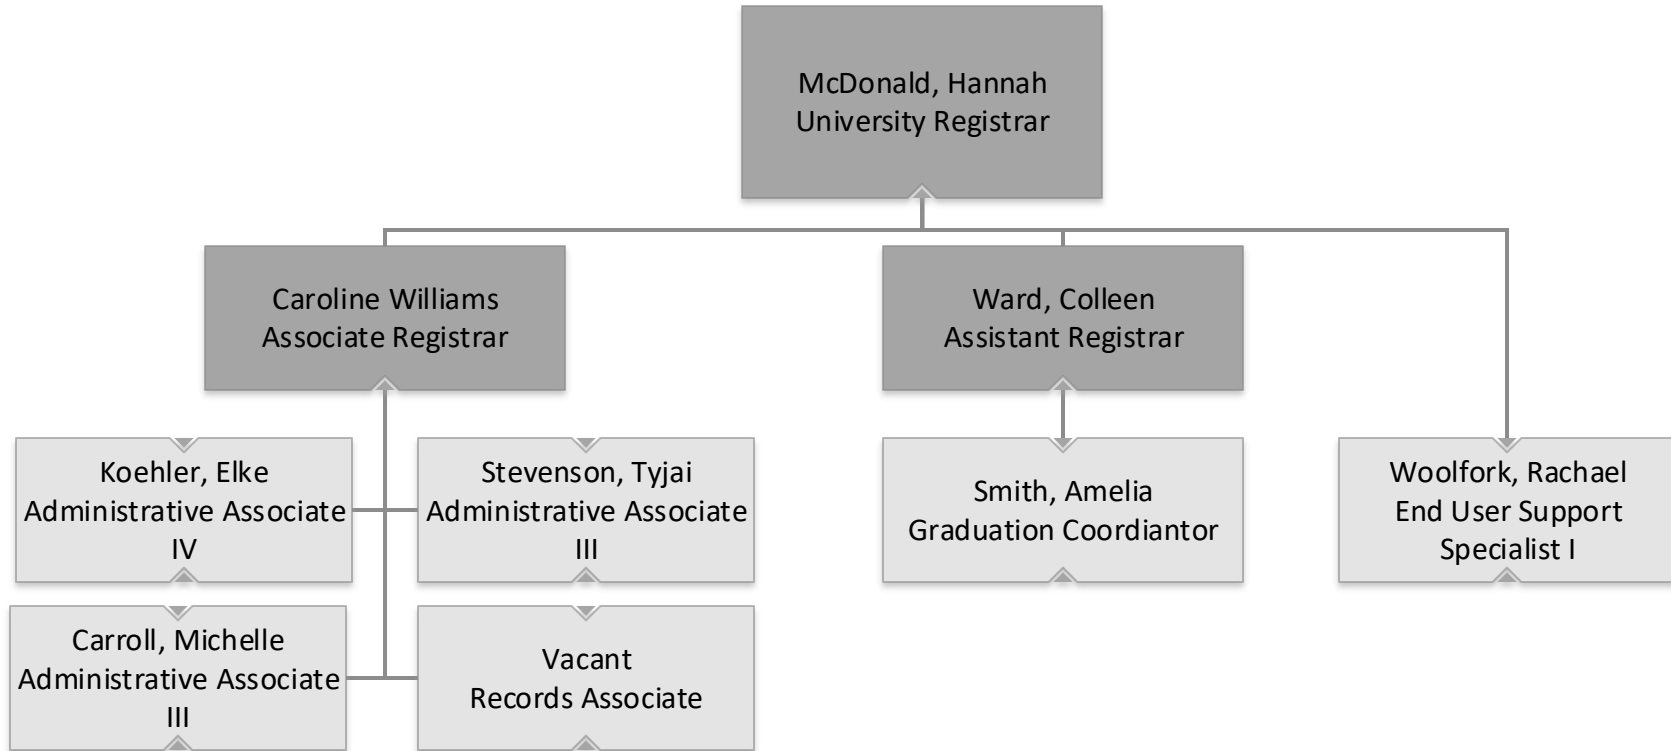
McDonald, Hannah
University Registrar

Caroline Williams
Associate Registrar

Ward, Colleen
Assistant Registrar

Koehler, Elke
Administrative Associate IV

Stevenson, Tyjai
Administrative Associate III

Smith, Amelia
Graduation Coordiantor

Woolfork, Rachael
End User Support Specialist I

Carroll, Michelle
Administrative Associate III

Vacant
Records Associate